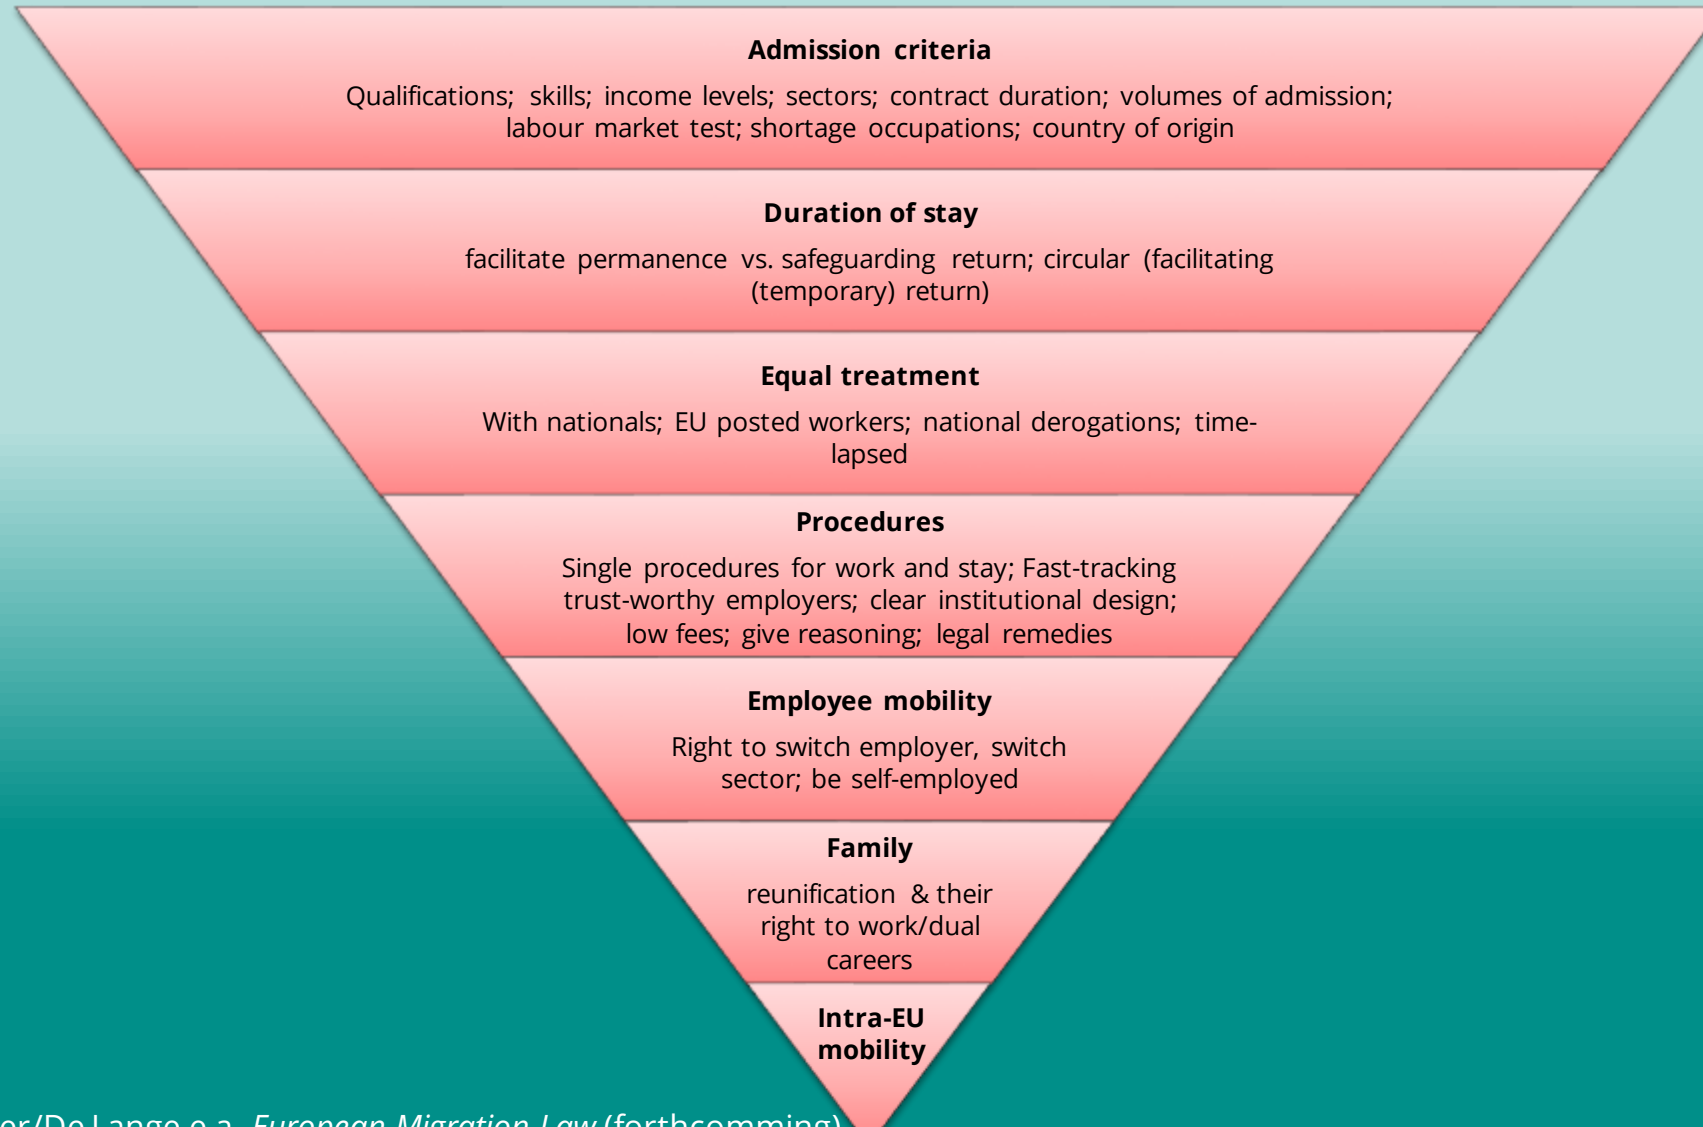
Admission criteria

Qualifications; skills; income levels; sectors; contract duration; volumes of admission; labour market test; shortage occupations; country of origin

Duration of stay

facilitate permanence vs. safeguarding return; circular (facilitating (temporary) return)

Equal treatment

With nationals; EU posted workers; national derogations; timelapsed

Procedures

Single procedures for work and stay; Fast-tracking trust-worthy employers; clear institutional design; low fees; give reasoning; legal remedies

Employee mobility

Right to switch employer, switch sector; be self-employed

Family

reunification & their right to work/dual careers

Intra-EU mobility

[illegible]er/De Lange e.a. *European Migration Law* (forthcomming)